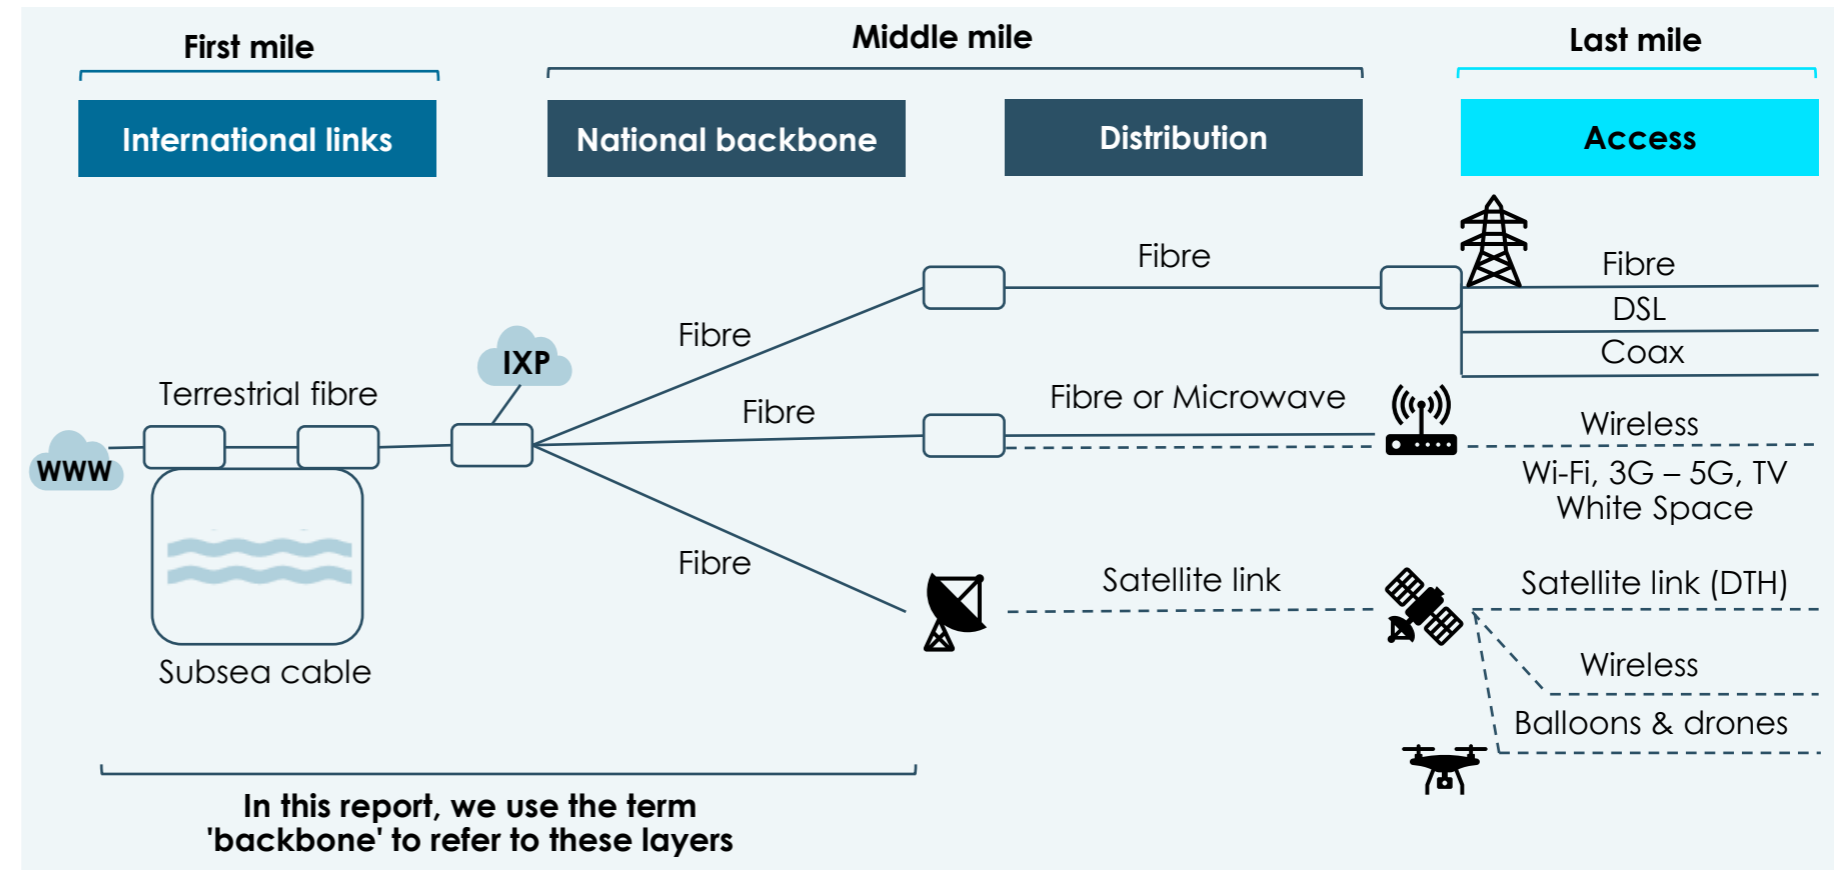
First mile

Middle mile

Last mile

International links

National backbone

Distribution

Access

WWW

Terrestrial fibre

Subsea cable

IXP

Fibre

Fibre

Fibre

Fibre

Fibre or Microwave

Satellite link

Fibre

DSL

Coax

Wireless

Wi-Fi, 3G – 5G, TV White Space

Satellite link (DTH)

Wireless

Balloons & drones

In this report, we use the term 'backbone' to refer to these layers